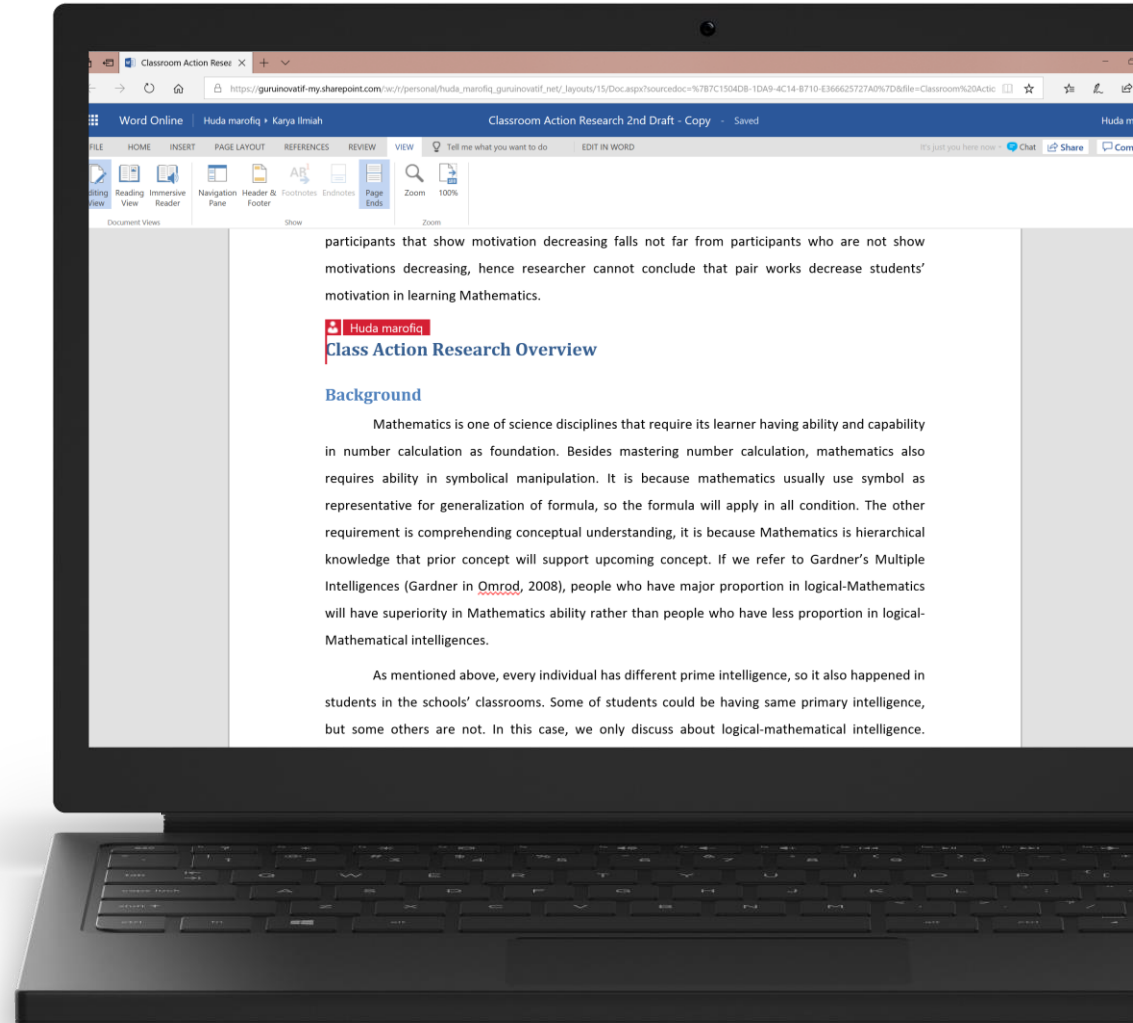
Classroom Action Resea

https://guruinovatif-my.sharepoint.com/:w:/r/personal/huda_marofiq_guruinovatif_net/_layouts/15/Doc.aspx?sourcedoc=%7B7C1504D8-1DA9-4C14-B710-E366625727A0%7D&file=Classroom%20Actic

Word Online Huda marofiq ▸ Karya Ilmiah Classroom Action Research 2nd Draft - Copy - Saved Huda m

FILE HOME INSERT PAGE LAYOUT REFERENCES REVIEW VIEW Tell me what you want to do EDIT IN WORD It's just you here now Chat Share Com

Editing View Reading View Immersive Reader Document Views Navigation Pane Header & Footer Footnotes Endnotes Page Ends Show Zoom 100% Zoom

participants that show motivation decreasing falls not far from participants who are not show motivations decreasing, hence researcher cannot conclude that pair works decrease students' motivation in learning Mathematics.

Huda marofiq

Class Action Research Overview

Background

Mathematics is one of science disciplines that require its learner having ability and capability in number calculation as foundation. Besides mastering number calculation, mathematics also requires ability in symbolical manipulation. It is because mathematics usually use symbol as representative for generalization of formula, so the formula will apply in all condition. The other requirement is comprehending conceptual understanding, it is because Mathematics is hierarchical knowledge that prior concept will support upcoming concept. If we refer to Gardner's Multiple Intelligences (Gardner in Omrod, 2008), people who have major proportion in logical-Mathematics will have superiority in Mathematics ability rather than people who have less proportion in logical-Mathematical intelligences.

As mentioned above, every individual has different prime intelligence, so it also happened in students in the schools' classrooms. Some of students could be having same primary intelligence, but some others are not. In this case, we only discuss about logical-mathematical intelligence.